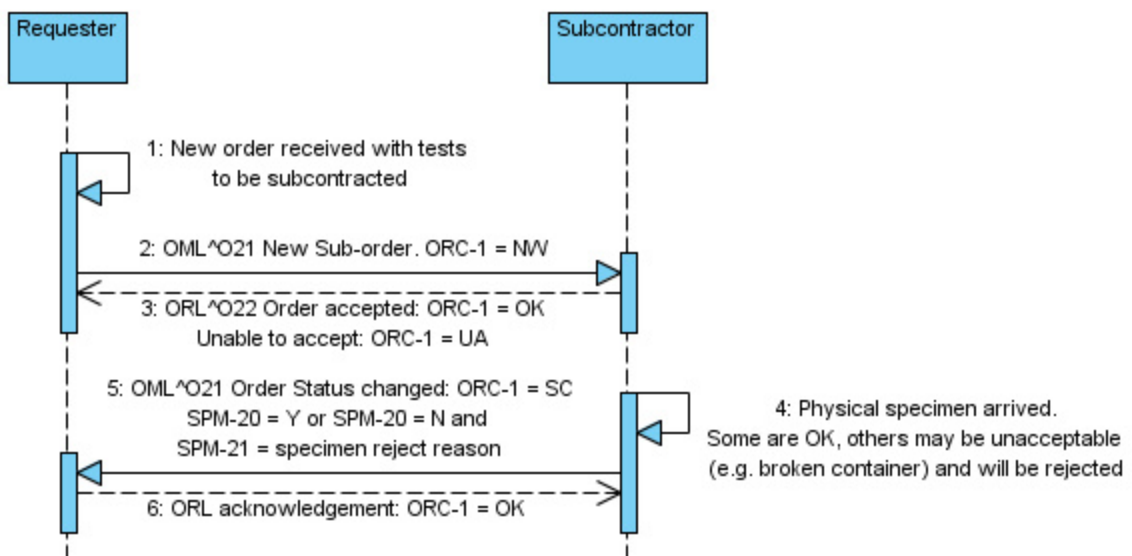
Requester

Subcontractor

1: New order received with tests to be subcontracted

2: OML^O21 New Sub-order. ORC-1 = NW

3: ORL^O22 Order accepted: ORC-1 = OK
Unable to accept: ORC-1 = UA

5: OML^O21 Order Status changed: ORC-1 = SC
SPM-20 = Y or SPM-20 = N and
SPM-21 = specimen reject reason

4: Physical specimen arrived.
Some are OK, others may be unacceptable (e.g. broken container) and will be rejected

6: ORL acknowledgement: ORC-1 = OK